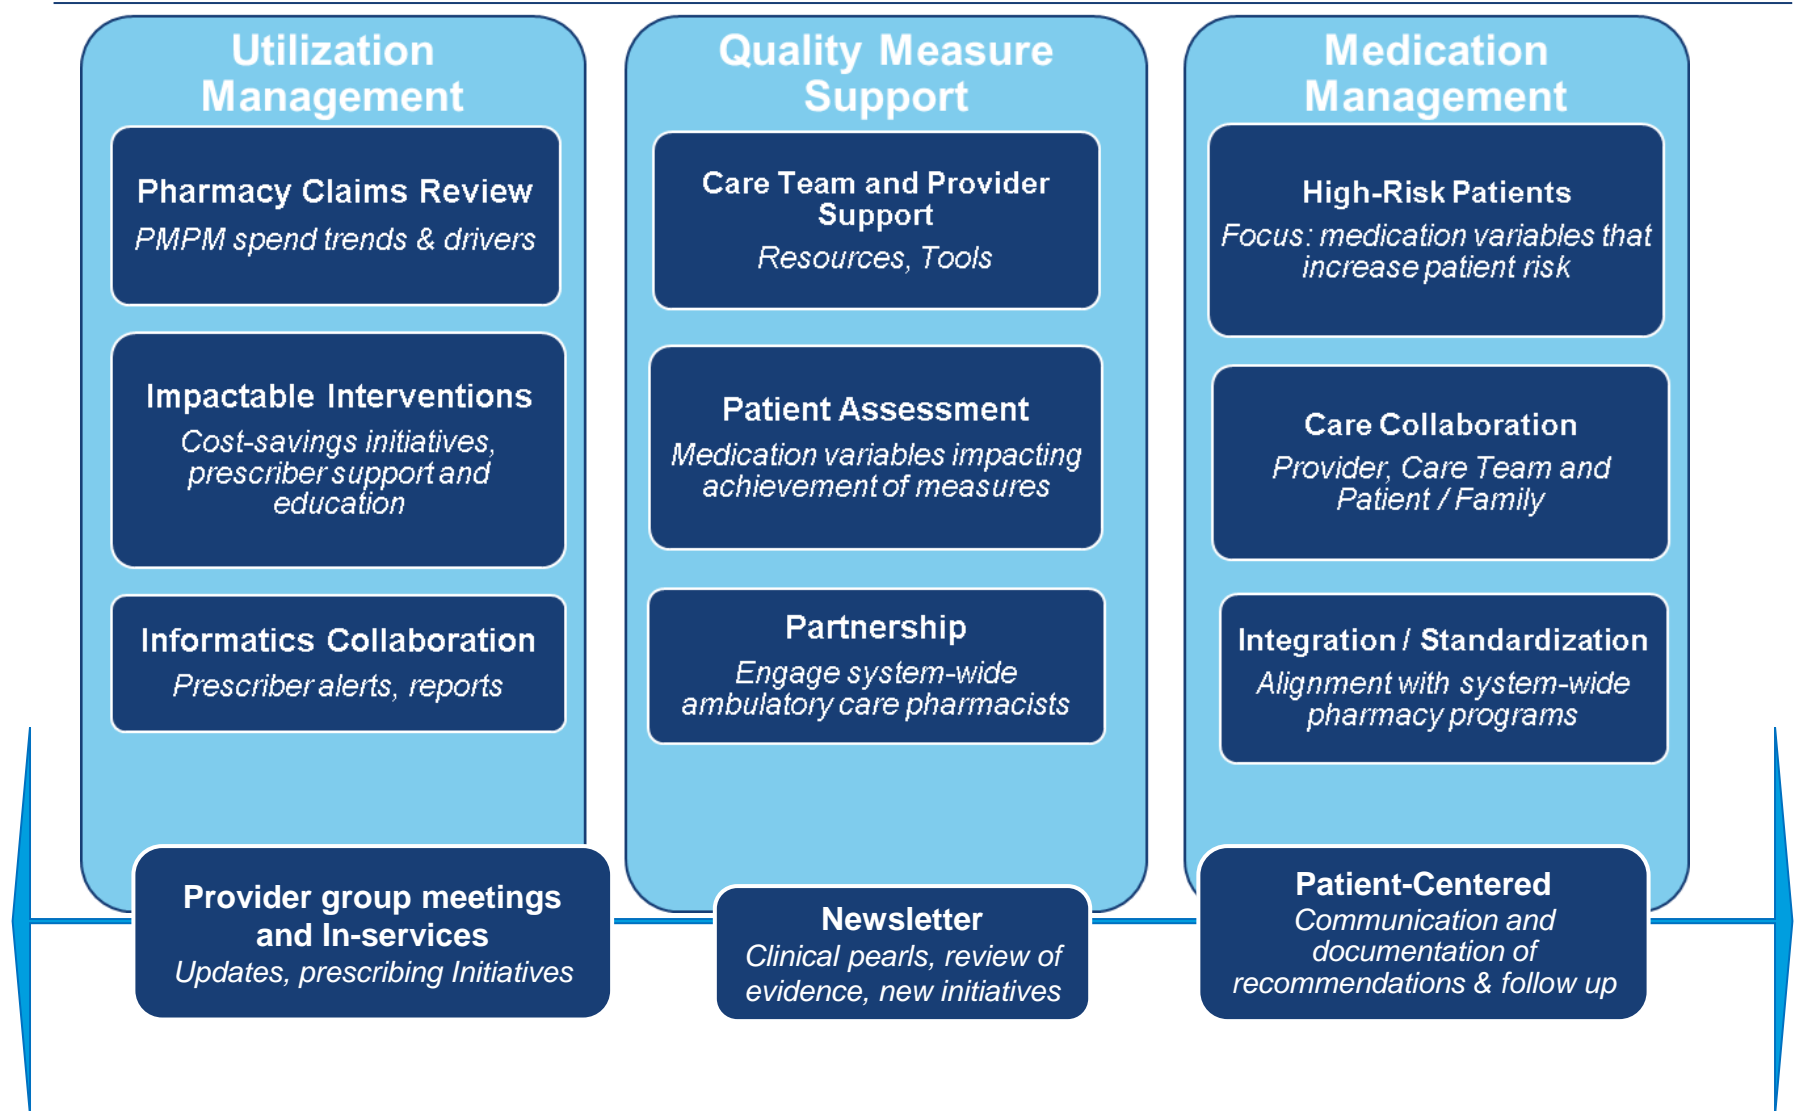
Utilization Management

Pharmacy Claims Review
PMPM spend trends & drivers

Impactable Interventions
Cost-savings initiatives, prescriber support and education

Informatics Collaboration
Prescriber alerts, reports

Quality Measure Support

Care Team and Provider Support
Resources, Tools

Patient Assessment
Medication variables impacting achievement of measures

Partnership
Engage system-wide ambulatory care pharmacists

Medication Management

High-Risk Patients
Focus: medication variables that increase patient risk

Care Collaboration
Provider, Care Team and Patient / Family

Integration / Standardization
Alignment with system-wide pharmacy programs

Provider group meetings and In-services
Updates, prescribing Initiatives

Newsletter
Clinical pearls, review of evidence, new initiatives

Patient-Centered
Communication and documentation of recommendations & follow up